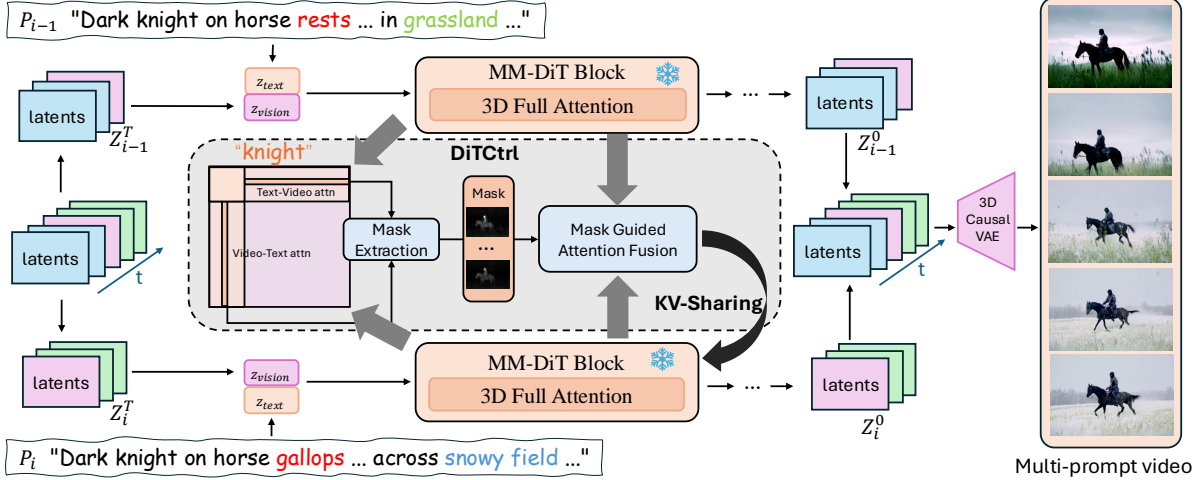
$P_{i-1}$ "Dark knight on horse rests ... in grassland ..."

$z_{text}$

$z_{vision}$

MM-DiT Block

3D Full Attention

latents

$Z_{i-1}^T$

latents

$Z_{i-1}^0$

"knight"

DiTCtrl

Text-Video attn

Video-Text attn

Mask Extraction

Mask

...

Mask Guided Attention Fusion

latents

t

latents

t

3D Causal VAE

KV-Sharing

latents

$Z_i^T$

$z_{vision}$

$z_{text}$

MM-DiT Block

3D Full Attention

latents

$Z_i^0$

$P_i$ "Dark knight on horse gallops ... across snowy field ..."

Multi-prompt video